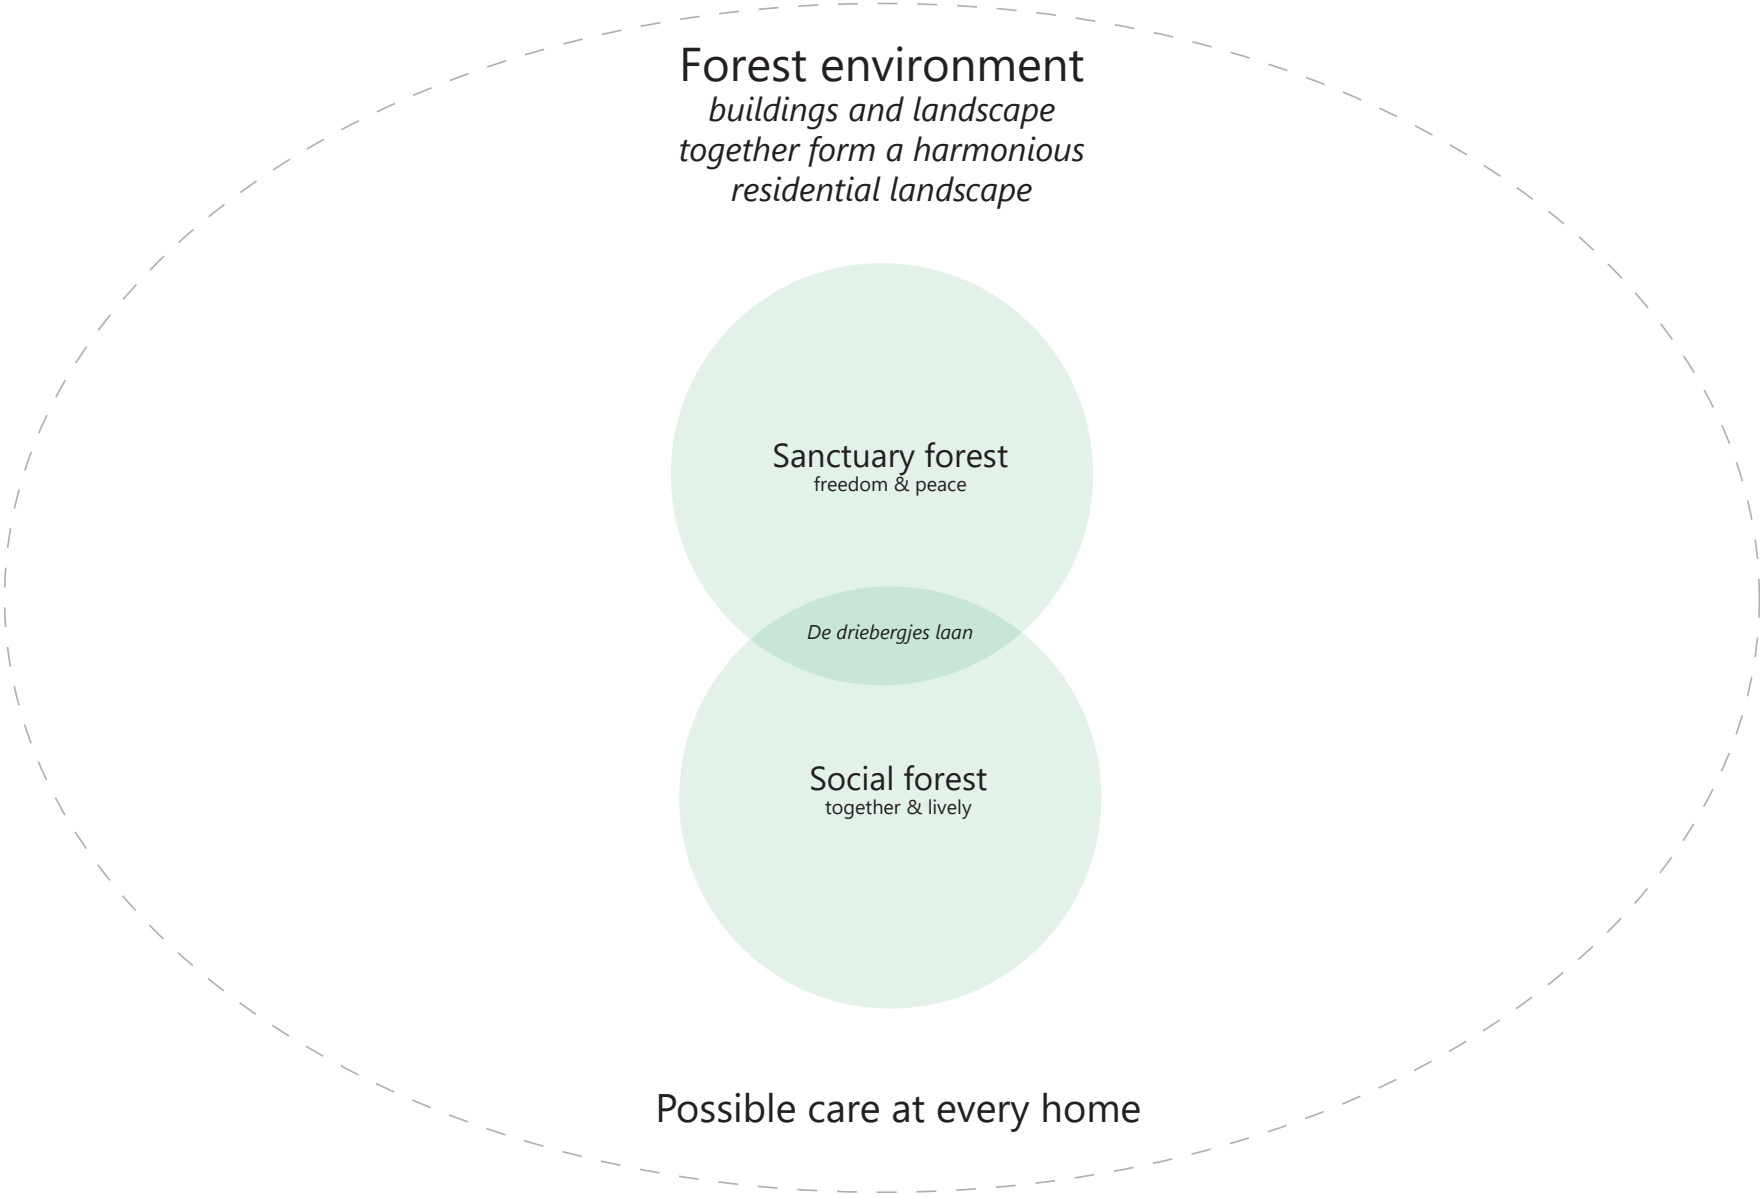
Forest environment
*buildings and landscape together form a harmonious residential landscape*

Sanctuary forest
freedom & peace

*De driebergjes laan*

Social forest
together & lively

Possible care at every home